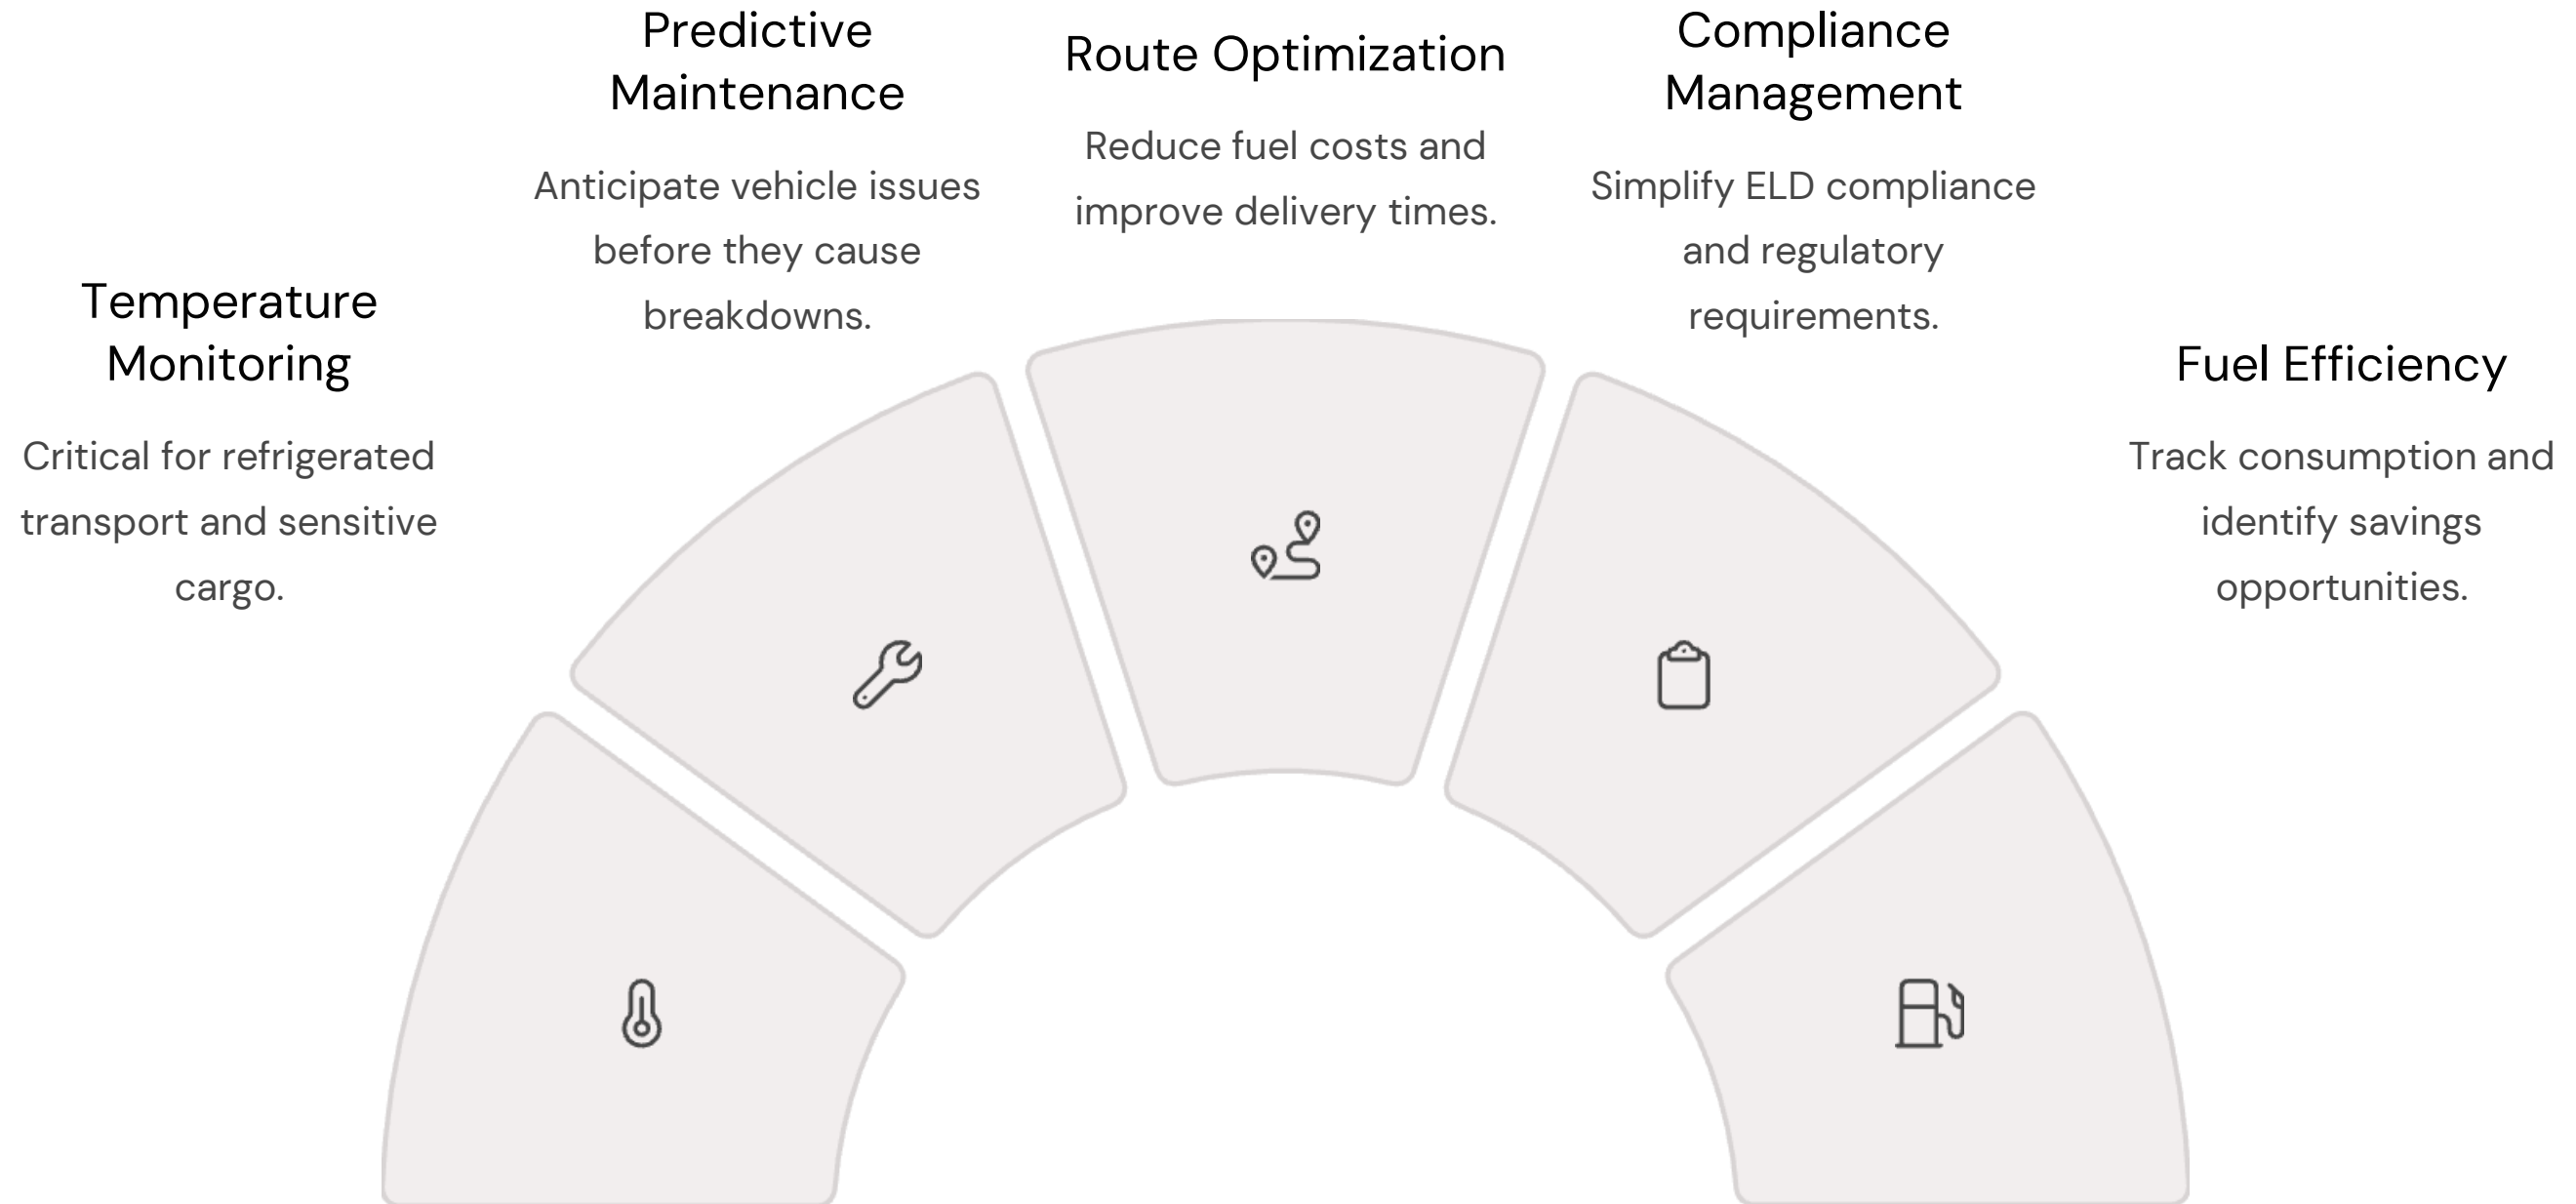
Temperature Monitoring

Critical for refrigerated transport and sensitive cargo.

Predictive Maintenance

Anticipate vehicle issues before they cause breakdowns.

Route Optimization

Reduce fuel costs and improve delivery times.

Compliance Management

Simplify ELD compliance and regulatory requirements.

Fuel Efficiency

Track consumption and identify savings opportunities.